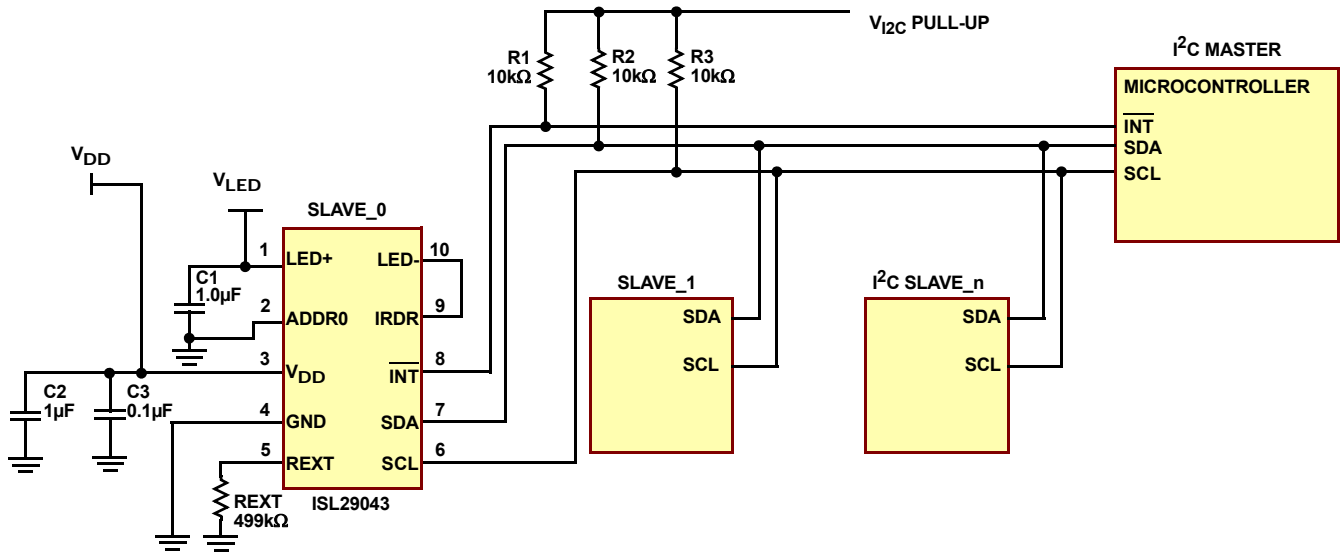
$V_{I2C}$ PULL-UP

R1 10kΩ
R2 10kΩ
R3 10kΩ

$I^2C$ MASTER
MICROCONTROLLER
$\overline{INT}$
SDA
SCL

$V_{DD}$

$V_{LED}$

SLAVE_0
1 LED+
10 LED-
C1 1.0µF
2 ADDR0
9 IRDR
3 $V_{DD}$
8 $\overline{INT}$
C2 1µF
C3 0.1µF
4 GND
7 SDA
5 REXT
6 SCL
REXT 499kΩ
ISL29043

SLAVE_1
SDA
SCL

$I^2C$ SLAVE_n
SDA
SCL